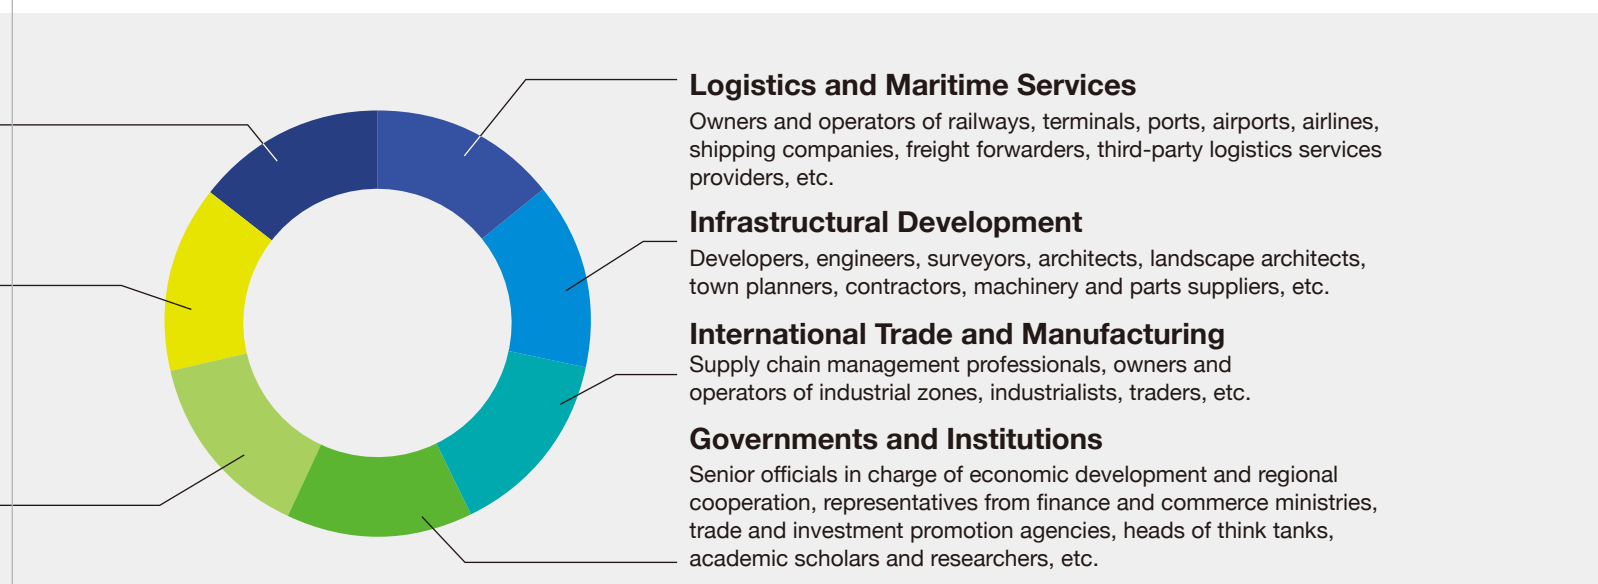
Logistics and Maritime Services
Owners and operators of railways, terminals, ports, airports, airlines, shipping companies, freight forwarders, third-party logistics services providers, etc.

Infrastructural Development
Developers, engineers, surveyors, architects, landscape architects, town planners, contractors, machinery and parts suppliers, etc.

International Trade and Manufacturing
Supply chain management professionals, owners and operators of industrial zones, industrialists, traders, etc.

Governments and Institutions
Senior officials in charge of economic development and regional cooperation, representatives from finance and commerce ministries, trade and investment promotion agencies, heads of think tanks, academic scholars and researchers, etc.